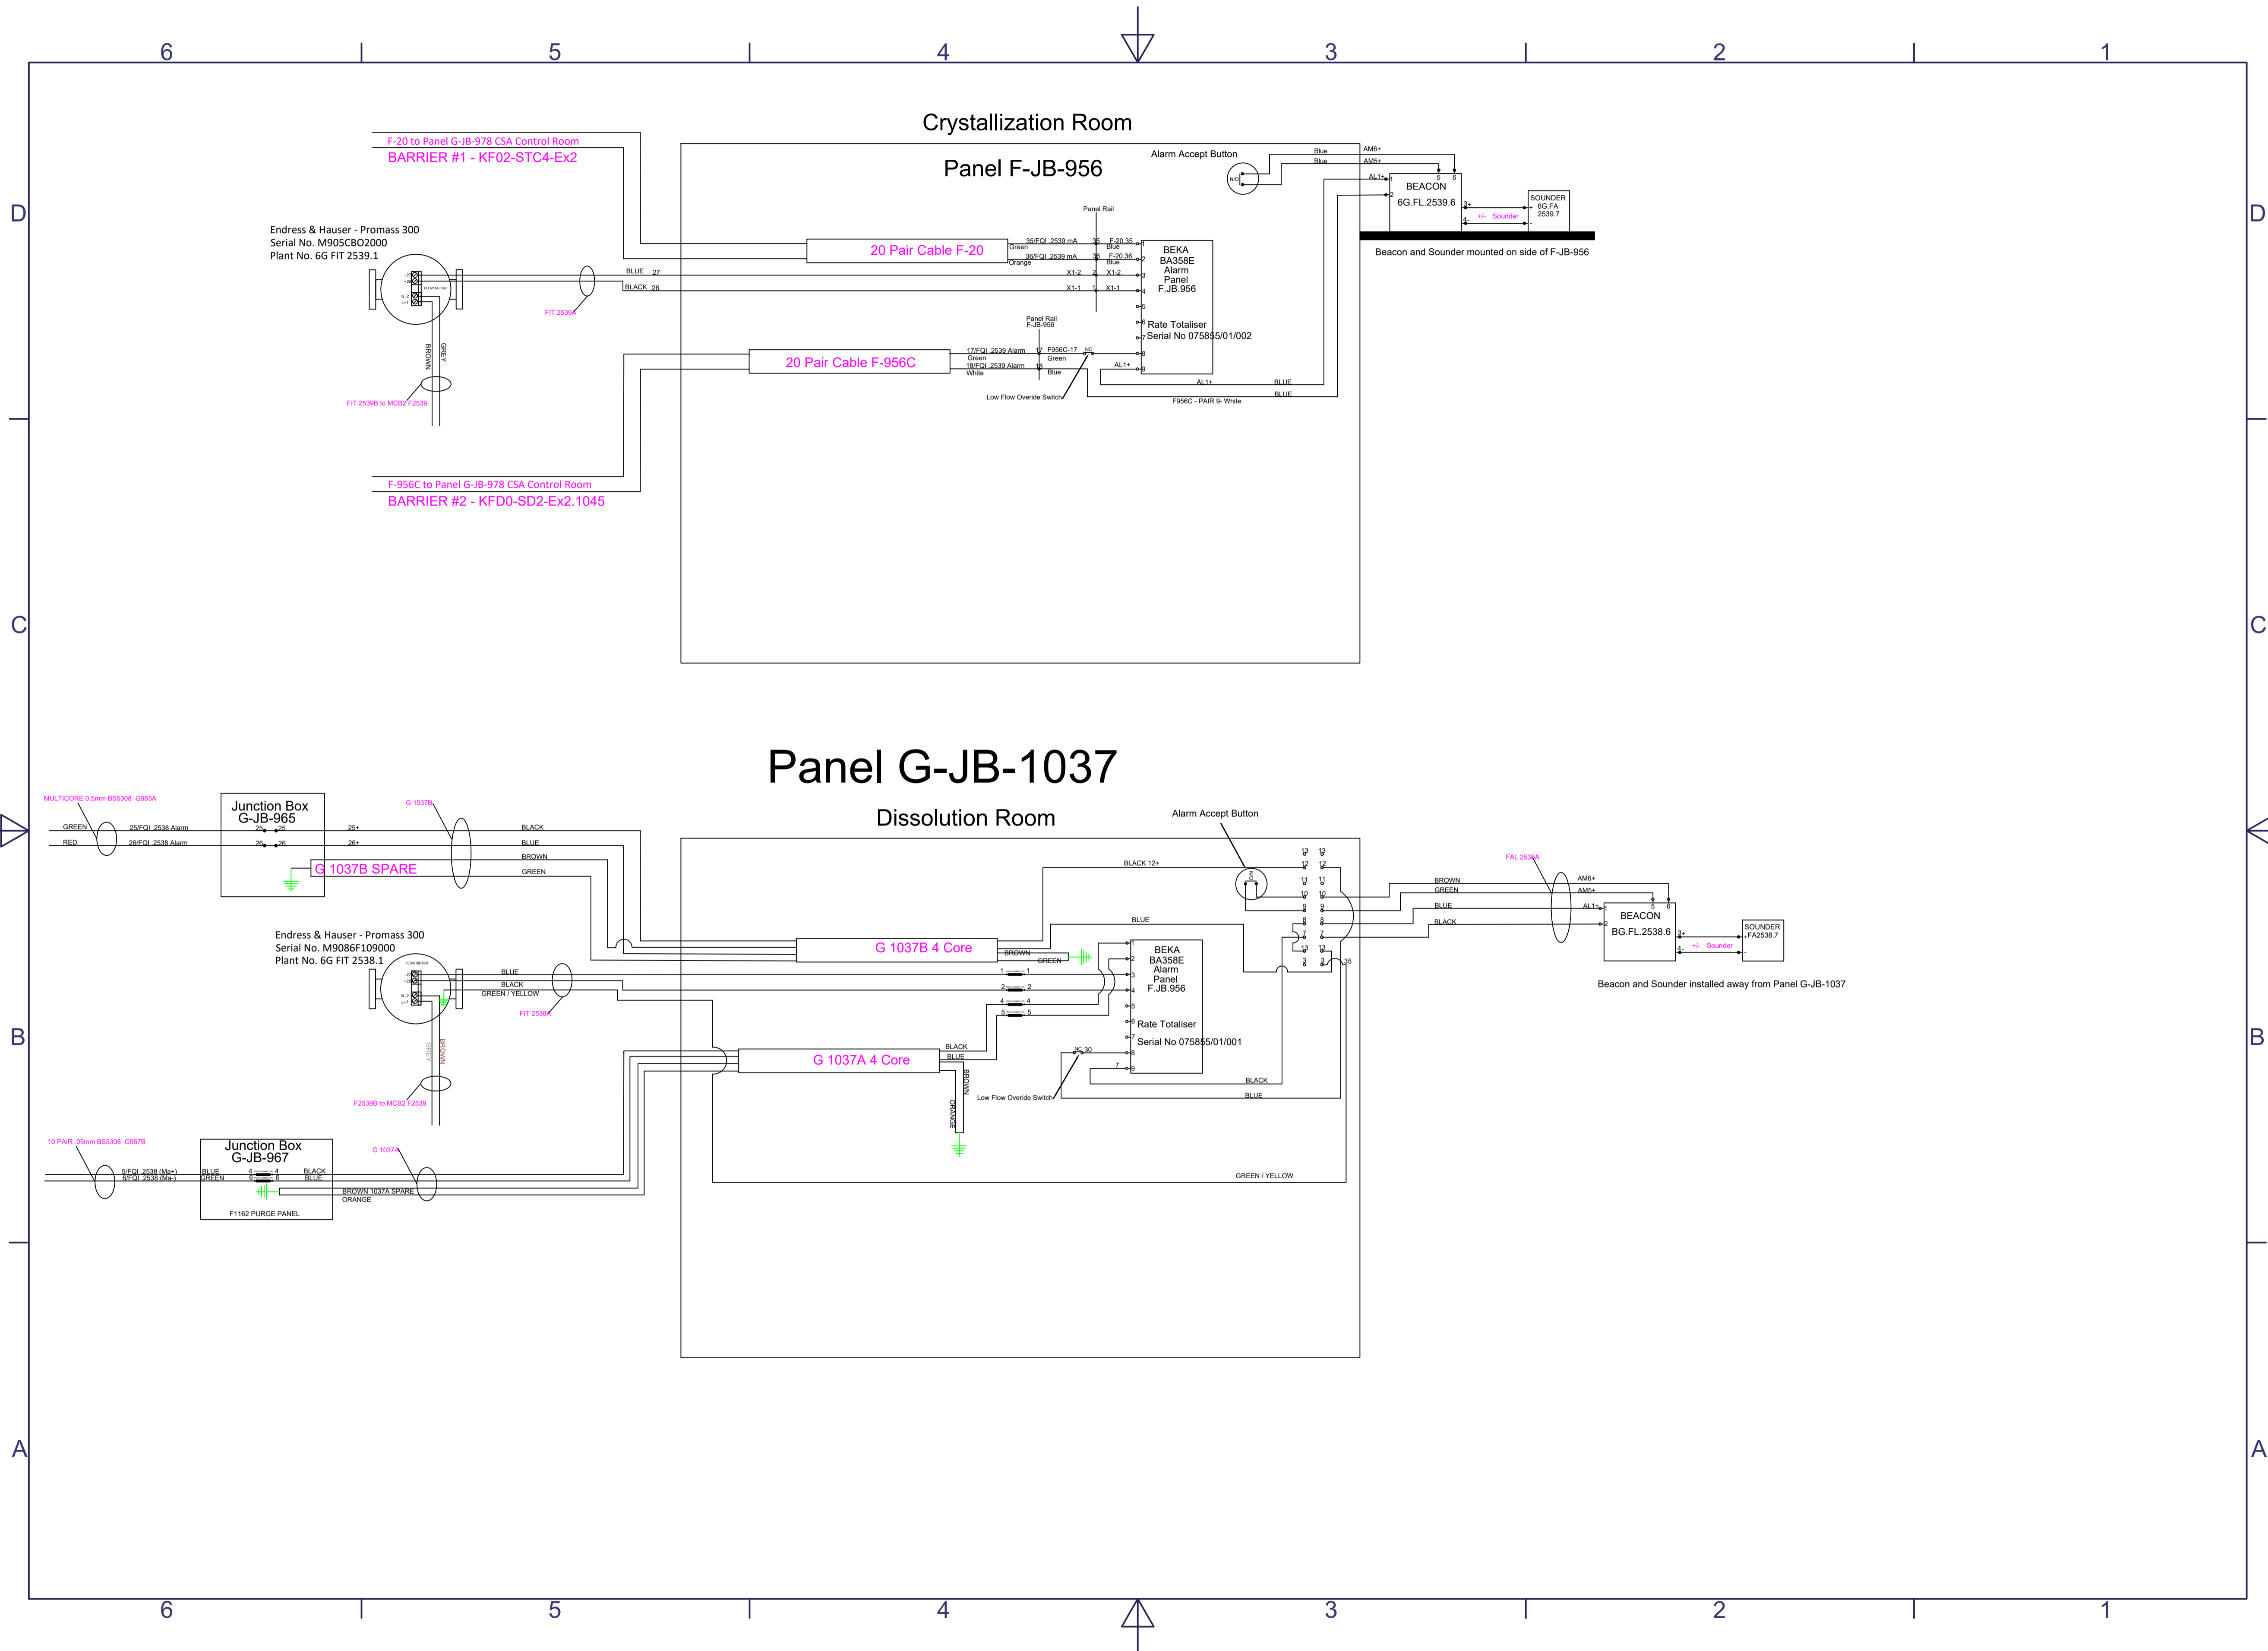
6 5 4 3 2 1

D

Crystallization Room

F-20 to Panel G-JB-978 CSA Control Room
BARRIER #1 - KF02-STC4-Ex2

Panel F-JB-956

Alarm Accept Button

N/O

Blue
Blue
AM6+
AM5+
AL1+
BEACON
6G.FL.2539.6
SOUNDER
6G.FA
2539.7
+/- Sounder

Beacon and Sounder mounted on side of F-JB-956

Endress & Hauser - Promass 300
Serial No. M905CBO2000
Plant No. 6G FIT 2539.1

Panel Rail

20 Pair Cable F-20

35/FQI 2539 mA
Green
36/FQI 2539 mA
Orange
F-20.35
Blue
F-20.36
Blue
X1-2
X1-1

BEKA
BA358E
Alarm
Panel
F.JB.956

BLUE 27
BLACK 26
FIT 2539A

Rate Totaliser
Serial No 075855/01/002

Panel Rail
F-JB-956

20 Pair Cable F-956C

17/FQI 2539 Alarm
Green
18/FQI 2539 Alarm
White
F956C-17
Green
Blue
AL1+
AL1+
BLUE
BLUE
Low Flow Overide Switch
F956C - PAIR 9- White

BROWN
GREY
FIT 2539B to MCB2 F2539

F-956C to Panel G-JB-978 CSA Control Room
BARRIER #2 - KFD0-SD2-Ex2.1045

C

Panel G-JB-1037

Dissolution Room

MULTICORE 0.5mm BS5308 G965A
Junction Box
G-JB-965
GREEN 25/FQI 2538 Alarm
RED 26/FQI 2538 Alarm
25+
26+
G 1037B
BLACK
BLUE
BROWN
GREEN
G 1037B SPARE

Alarm Accept Button

BLACK 12+
BLUE

FAL 2538A
BROWN
GREEN
BLUE
BLACK
AM6+
AM5+
AL1+
BEACON
BG.FL.2538.6
SOUNDER
FA2538.7
+/- Sounder

Beacon and Sounder installed away from Panel G-JB-1037

Endress & Hauser - Promass 300
Serial No. M9086F109000
Plant No. 6G FIT 2538.1

G 1037B 4 Core
BROWN
GREEN

BEKA
BA358E
Alarm
Panel
F.JB.956

BLUE
BLACK
GREEN / YELLOW
FIT 2538A

Rate Totaliser
Serial No 075855/01/001

B

G 1037A 4 Core
BLACK
BLUE
BROWN
ORANGE

GREY
BROWN
F2539B to MCB2 F2539

Low Flow Overide Switch
BLACK
BLUE

10 PAIR .05mm BS5308 G967B
Junction Box
G-JB-967
5/FQI 2538 (Ma+)
6/FQI 2538 (Ma-)
BLUE
GREEN
BLACK
BLUE
G 1037A
BROWN 1037A SPARE
ORANGE
F1162 PURGE PANEL

GREEN / YELLOW

A

6 5 4 3 2 1